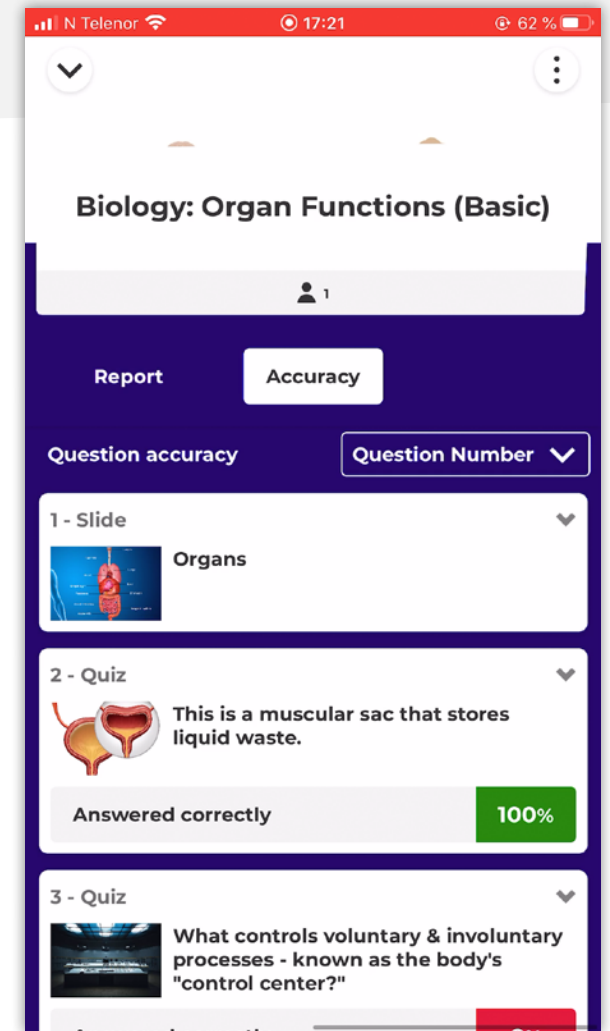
N Telenor 17:21 62 %

Biology: Organ Functions (Basic)

1

Report

Accuracy

Question accuracy

Question Number

1 - Slide

Organs

2 - Quiz

This is a muscular sac that stores liquid waste.

Answered correctly

100%

3 - Quiz

What controls voluntary & involuntary processes - known as the body's "control center?"

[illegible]